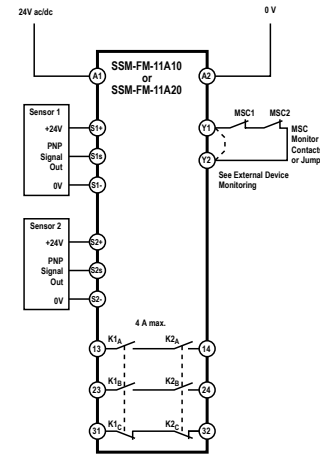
24V ac/dc

0 V

SSM-FM-11A10
or
SSM-FM-11A20

A1

A2

Sensor 1

+24V

S1+

PNP Signal Out

S1s

0V

S1-

Y1

Y2

MSC1

MSC2

MSC Monitor Contacts or Jumper

See External Device Monitoring

Sensor 2

+24V

S2+

PNP Signal Out

S2s

0V

S2-

4 A max.

13

$K1_A$

$K2_A$

14

23

$K1_B$

$K2_B$

24

31

$K1_C$

$K2_C$

32